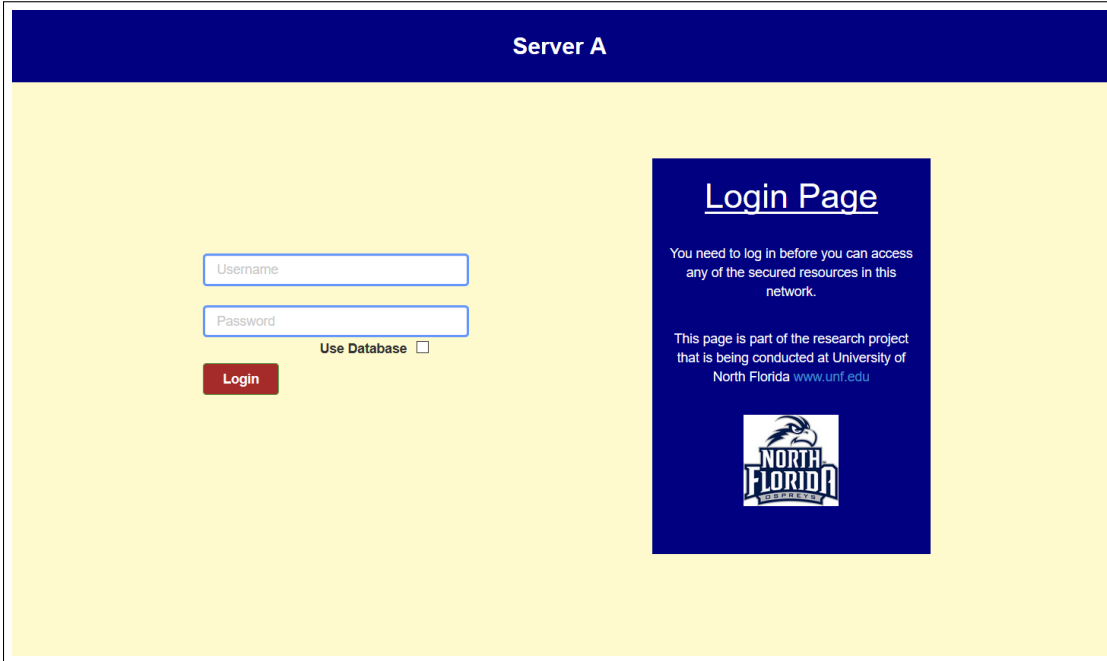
Server A

Username

Password

Use Database

Login

Login Page

You need to log in before you can access any of the secured resources in this network.

This page is part of the research project that is being conducted at University of North Florida www.unf.edu

NORTH FLORIDA OSPREYS